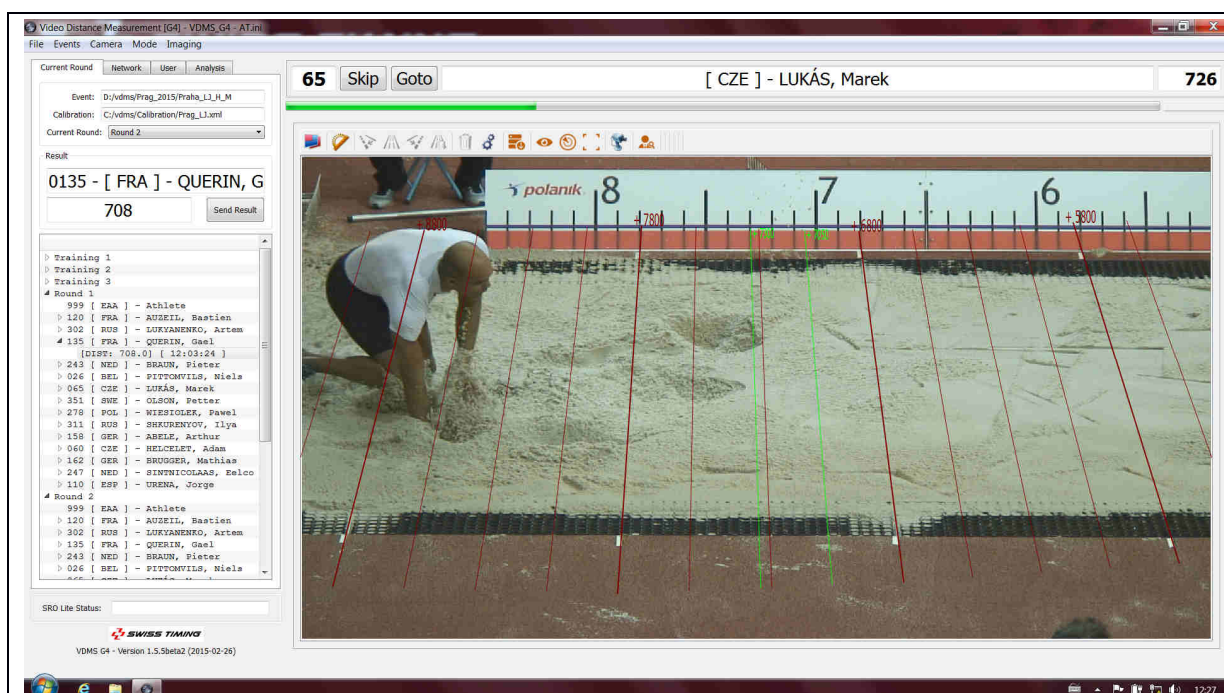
Video Distance Measurement [G4] - VDMS_G4 - AT.ini

File Events Camera Mode Imaging

Current Round | Network | User | Analysis

Event: D:/vdms/Prag_2015/Praha_LJ_H_M
Calibration: C:/vdms/Calibration/Prag_LJ.xml
Current Round: Round 2

Result

0135 - [ FRA ] - QUERIN, G

708

Send Result

Training 1
Training 2
Training 3
Round 1
999 [ EAA ] - Athlete
120 [ FRA ] - AUZEIL, Bastien
302 [ RUS ] - LUKYANENKO, Artem
135 [ FRA ] - QUERIN, Gael
[DIST: 708.0] [ 12:03:24 ]
243 [ NED ] - BRAUN, Pieter
026 [ BEL ] - PITTOMVILS, Niels
065 [ CZE ] - LUKÁS, Marek
351 [ SWE ] - OLSON, Petter
278 [ POL ] - WIESIOLEK, Pawel
311 [ RUS ] - SHKURENYOV, Ilya
158 [ GER ] - ABELE, Arthur
060 [ CZE ] - HELCELET, Adam
162 [ GER ] - BRUGGER, Mathias
247 [ NED ] - SINTNICOLAAS, Eelco
110 [ ESP ] - URENA, Jorge
Round 2
999 [ EAA ] - Athlete
120 [ FRA ] - AUZEIL, Bastien
302 [ RUS ] - LUKYANENKO, Artem
135 [ FRA ] - QUERIN, Gael
243 [ NED ] - BRAUN, Pieter
026 [ BEL ] - PITTOMVILS, Niels
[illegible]

SRO Lite Status:

SWISS TIMING

VDMS G4 - Version 1.5.5beta2 (2015-02-26)

65 Skip Goto [ CZE ] - LUKÁS, Marek 726

polanik 8 7 6

+8800 +7800 +6800 +5800

12:27